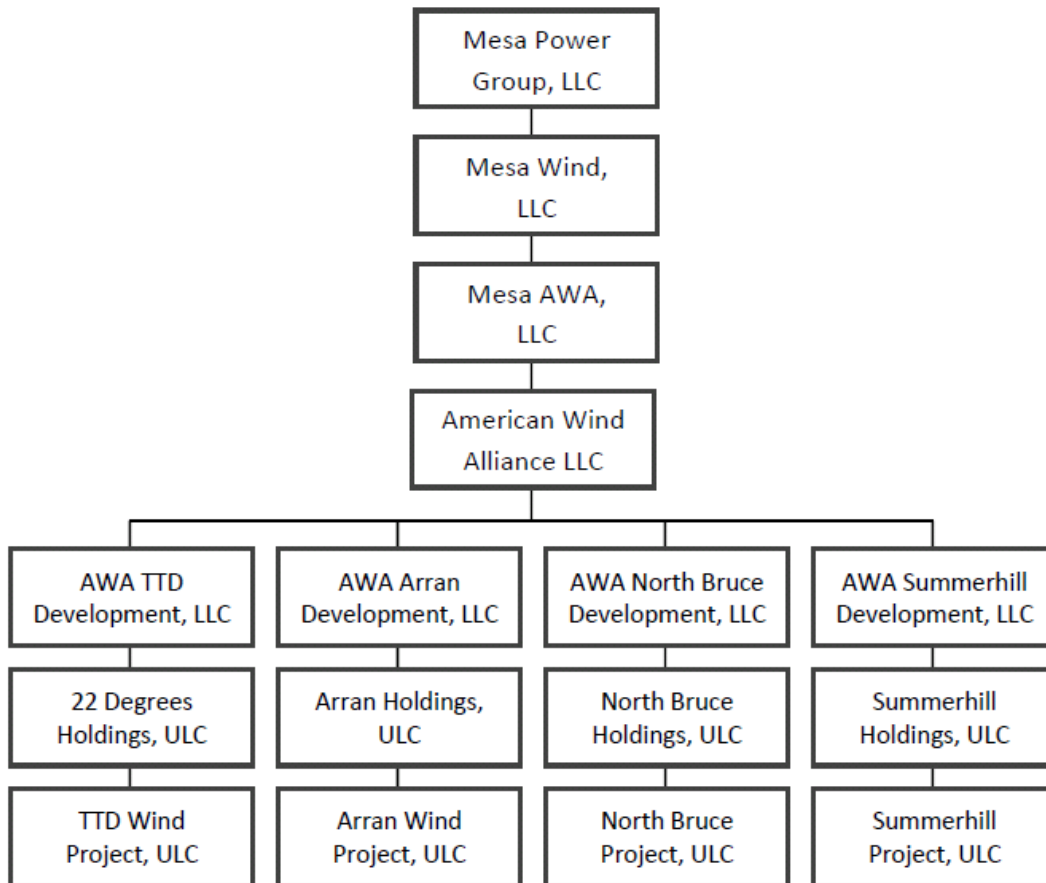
Mesa Power Group, LLC

Mesa Wind, LLC

Mesa AWA, LLC

American Wind Alliance LLC

AWA TTD Development, LLC

22 Degrees Holdings, ULC

TTD Wind Project, ULC

AWA Arran Development, LLC

Arran Holdings, ULC

Arran Wind Project, ULC

AWA North Bruce Development, LLC

North Bruce Holdings, ULC

North Bruce Project, ULC

AWA Summerhill Development, LLC

Summerhill Holdings, ULC

Summerhill Project, ULC